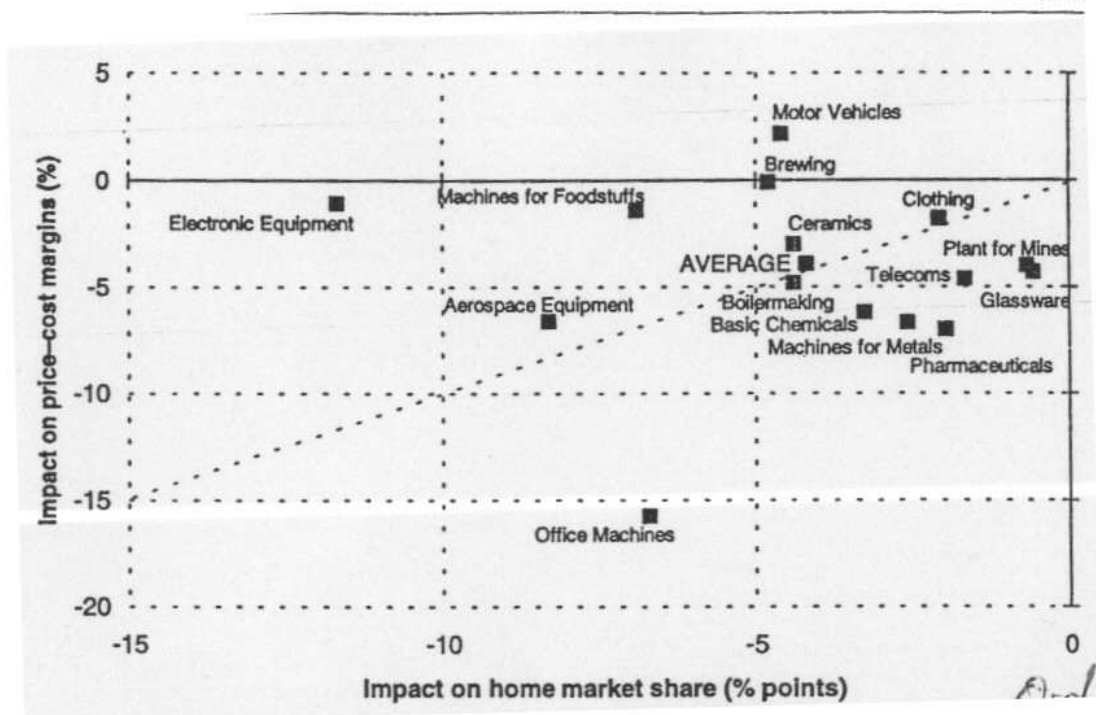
5
0
-5
-10
-15
-20

Impact on price-cost margins (%)

Motor Vehicles
Brewing
Electronic Equipment
Machines for Foodstuffs
Clothing
Ceramics
AVERAGE
Plant for Mines
Telecoms
Glassware
Aerospace Equipment
Boilermaking
Basic Chemicals
Machines for Metals
Pharmaceuticals
Office Machines

-15
-10
-5
0

Impact on home market share (% points)